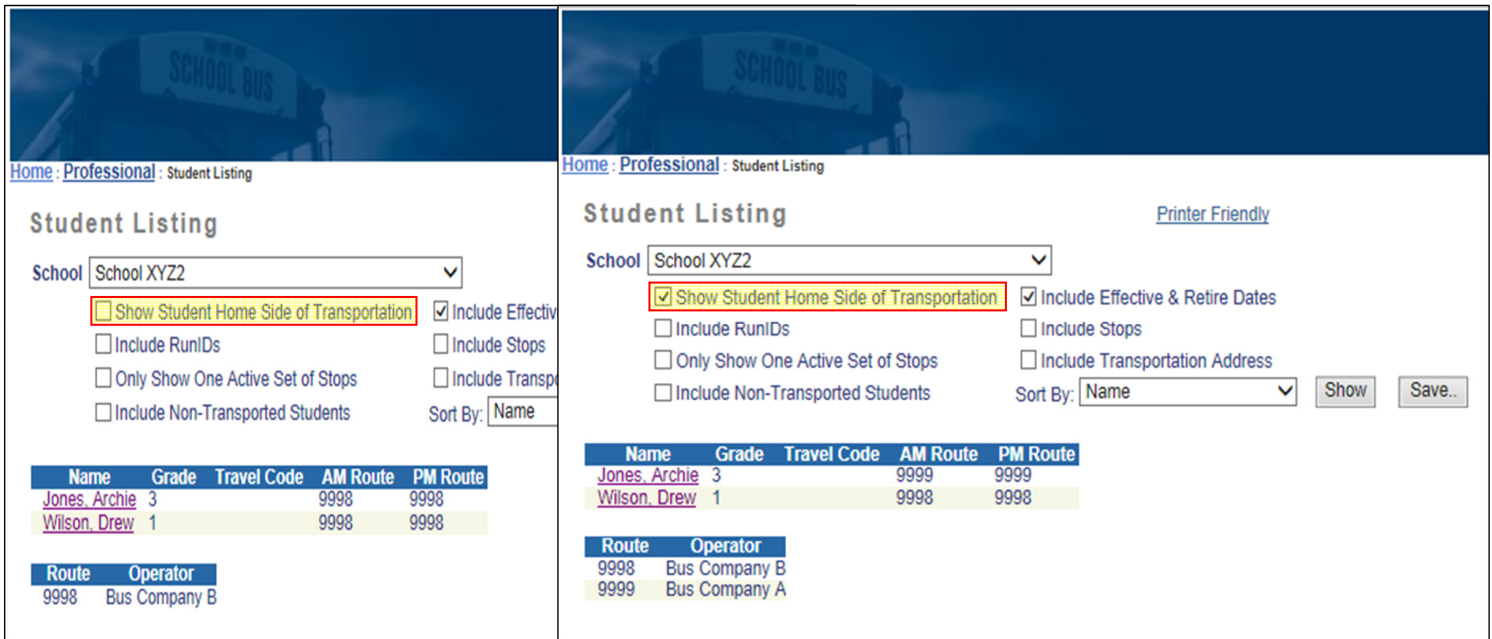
SCHOOL BUS

Home : Professional : Student Listing

Student Listing

School School XYZ2

Show Student Home Side of Transportation
Include Effectiv
Include RunIDs
Include Stops
Only Show One Active Set of Stops
Include Transpo
Include Non-Transported Students
Sort By: Name

| Name | Grade | Travel Code | AM Route | PM Route |
|---|---|---|---|---|
| Jones, Archie | 3 | | 9998 | 9998 |
| Wilson, Drew | 1 | | 9998 | 9998 |

| Route | Operator |
|---|---|
| 9998 | Bus Company B |

SCHOOL BUS

Home : Professional : Student Listing

Student Listing

Printer Friendly

School School XYZ2

Show Student Home Side of Transportation
Include Effective & Retire Dates
Include RunIDs
Include Stops
Only Show One Active Set of Stops
Include Transportation Address
Include Non-Transported Students
Sort By: Name
Show
Save..

| Name | Grade | Travel Code | AM Route | PM Route |
|---|---|---|---|---|
| Jones, Archie | 3 | | 9999 | 9999 |
| Wilson, Drew | 1 | | 9998 | 9998 |

| Route | Operator |
|---|---|
| 9998 | Bus Company B |
| 9999 | Bus Company A |